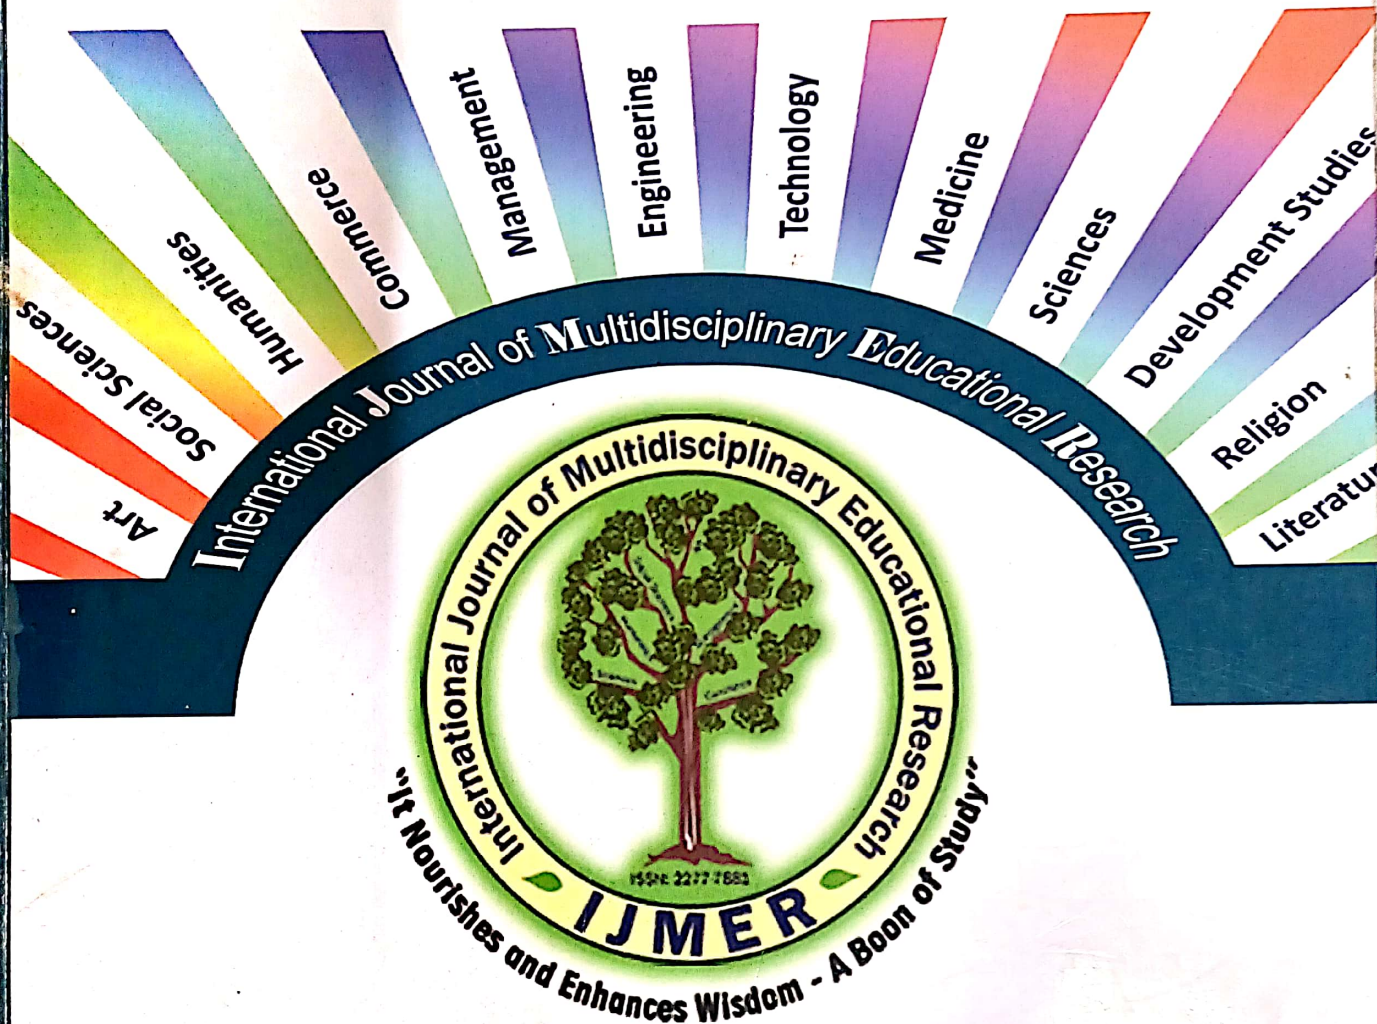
Art
Social Sciences
Humanities
Commerce
Management
Engineering
Technology
Medicine
Sciences
Development Studies
Religion
Literatu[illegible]

International Journal of Multidisciplinary Educational Research

International Journal of Multidisciplinary Educational Research

ISSN: 2277-7881

IJMER

"It Nourishes and Enhances Wisdom - A Boon of Study"